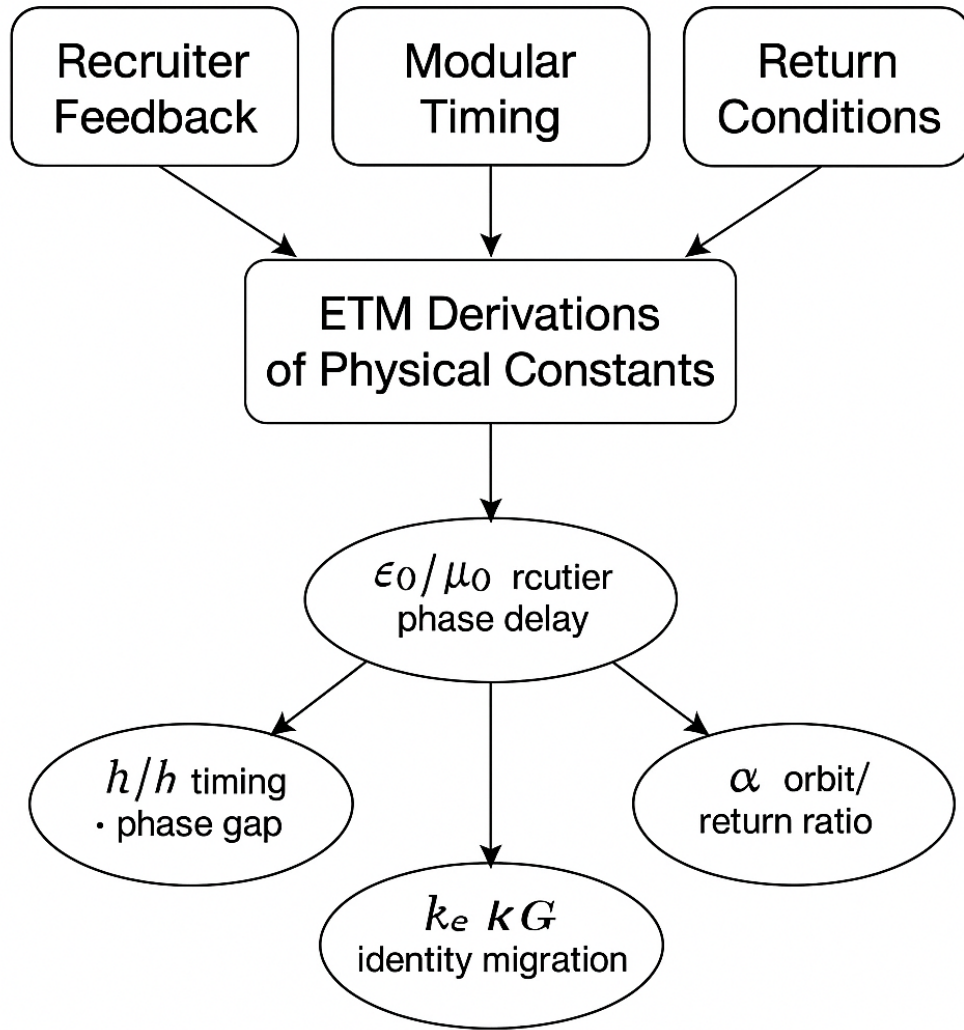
Recruiter Feedback

Modular Timing

Return Conditions

ETM Derivations of Physical Constants

$\epsilon_0/\mu_0$ rcutier phase delay

$h/h$ timing · phase gap

$k_e$ $\boldsymbol{k}G$ identity migration

$\alpha$ orbit/ return ratio